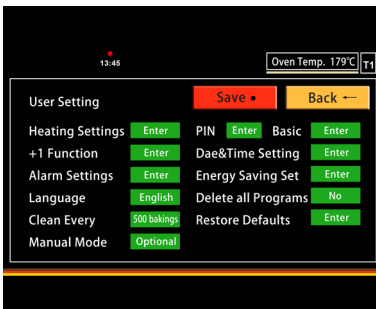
13:45

Oven Temp. 179℃ T1

User Setting

Save •

Back ⟵

Heating Settings Enter

PIN Enter Basic Enter

+1 Function Enter

Dae&Time Setting Enter

Alarm Settings Enter

Energy Saving Set Enter

Language English

Delete all Programs No

Clean Every 500 bakings

Restore Defaults Enter

Manual Mode Optional